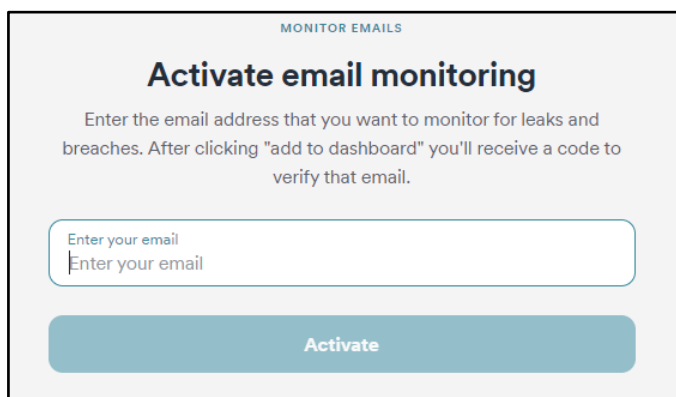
MONITOR EMAILS

Activate email monitoring

Enter the email address that you want to monitor for leaks and breaches. After clicking "add to dashboard" you'll receive a code to verify that email.

Enter your email
Enter your email

Activate